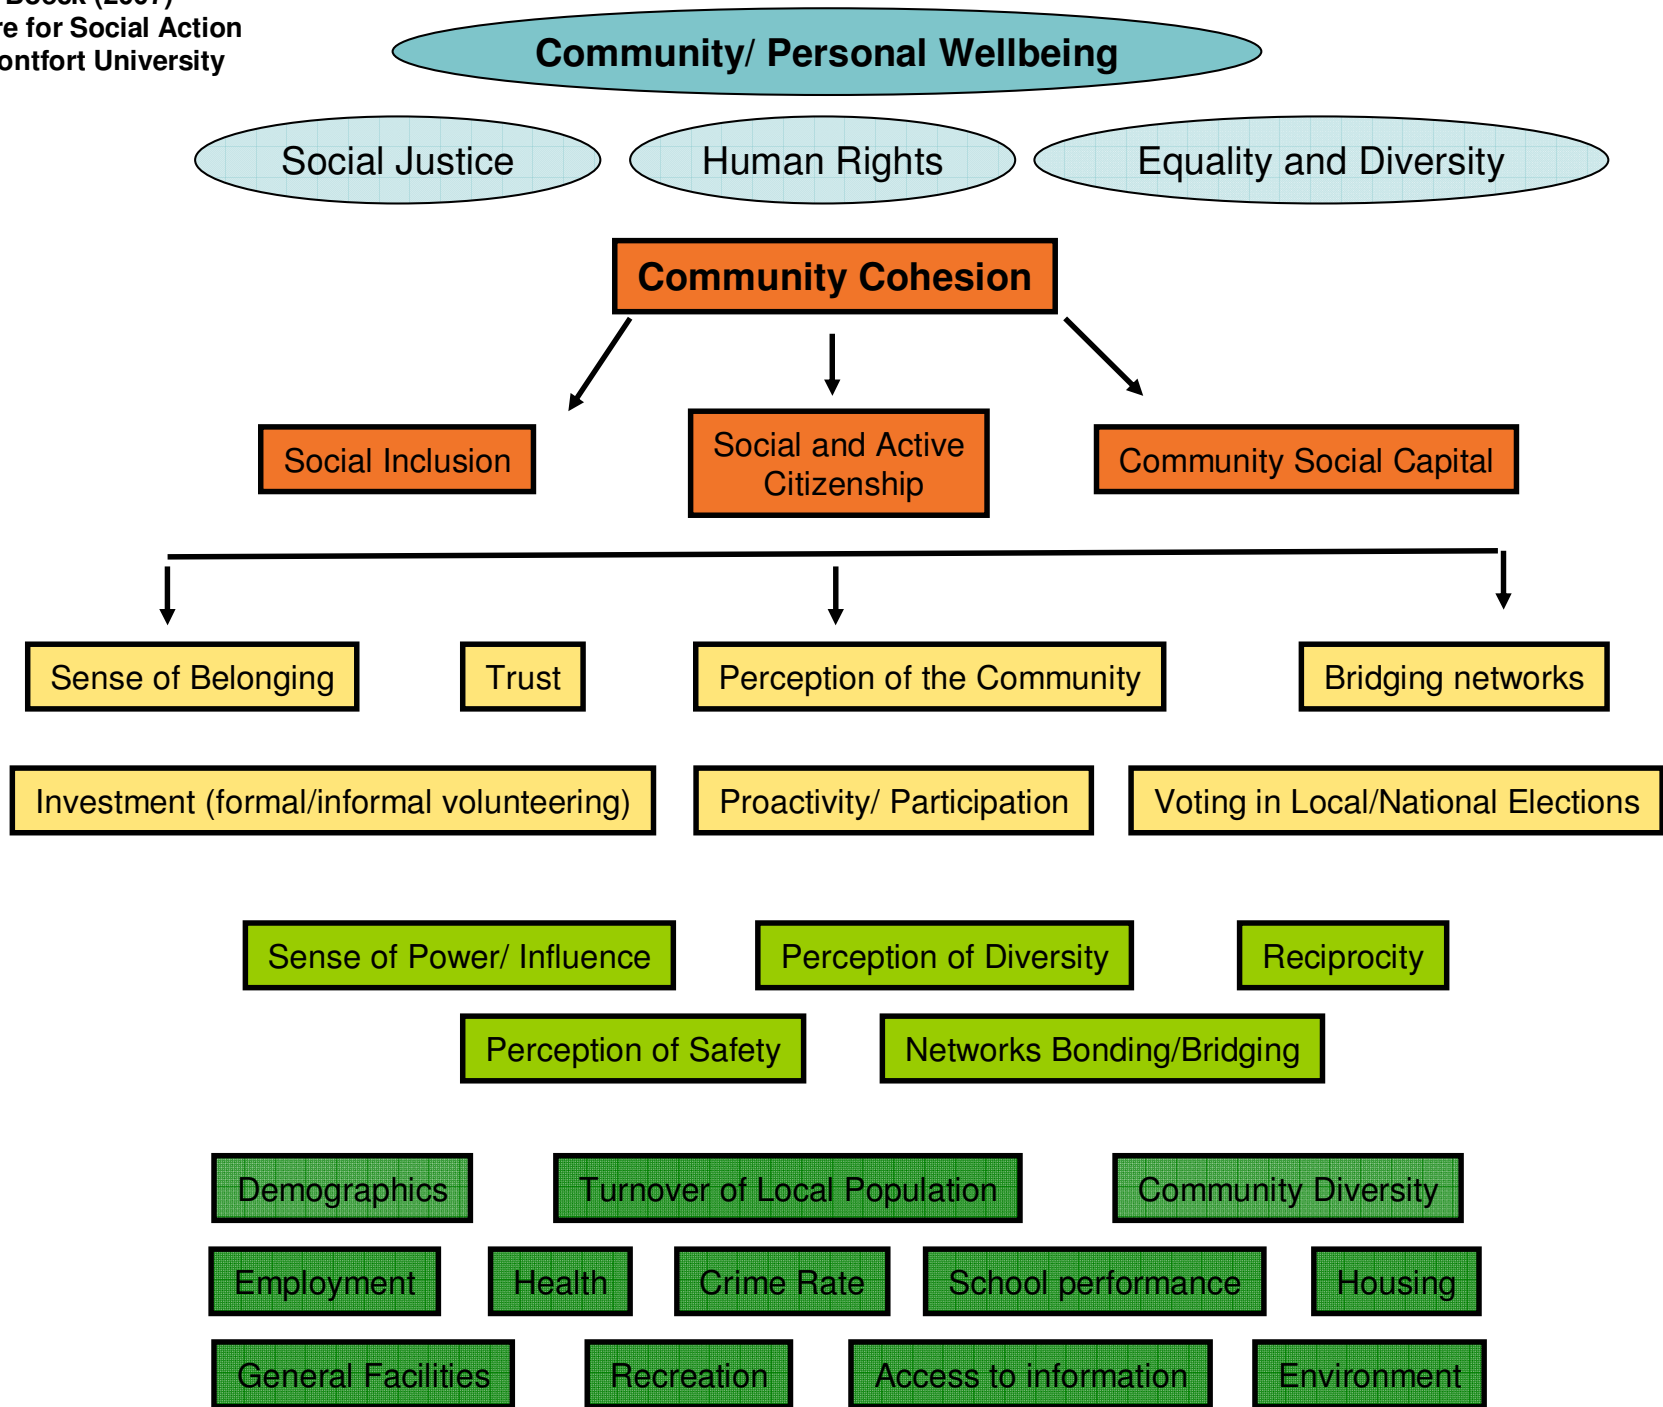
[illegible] (2007)
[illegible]re for Social Action
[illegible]ontfort University

Community/ Personal Wellbeing

Social Justice

Human Rights

Equality and Diversity

Community Cohesion

Social Inclusion

Social and Active Citizenship

Community Social Capital

Sense of Belonging

Trust

Perception of the Community

Bridging networks

Investment (formal/informal volunteering)

Proactivity/ Participation

Voting in Local/National Elections

Sense of Power/ Influence

Perception of Diversity

Reciprocity

Perception of Safety

Networks Bonding/Bridging

Demographics

Turnover of Local Population

Community Diversity

Employment

Health

Crime Rate

School performance

Housing

General Facilities

Recreation

Access to information

Environment